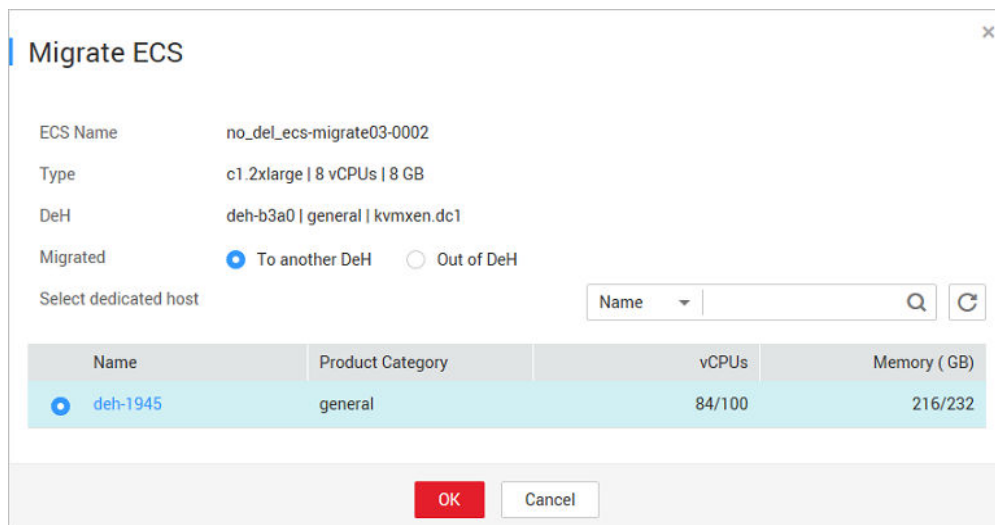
Migrate ECS

×

ECS Name no_del_ecs-migrate03-0002

Type c1.2xlarge | 8 vCPUs | 8 GB

DeH deh-b3a0 | general | kvmxen.dc1

Migrated To another DeH Out of DeH

Select dedicated host

Name

| | Name | Product Category | vCPUs | Memory ( GB) |
|---|---|---|---|---|
| | deh-1945 | general | 84/100 | 216/232 |

OK Cancel